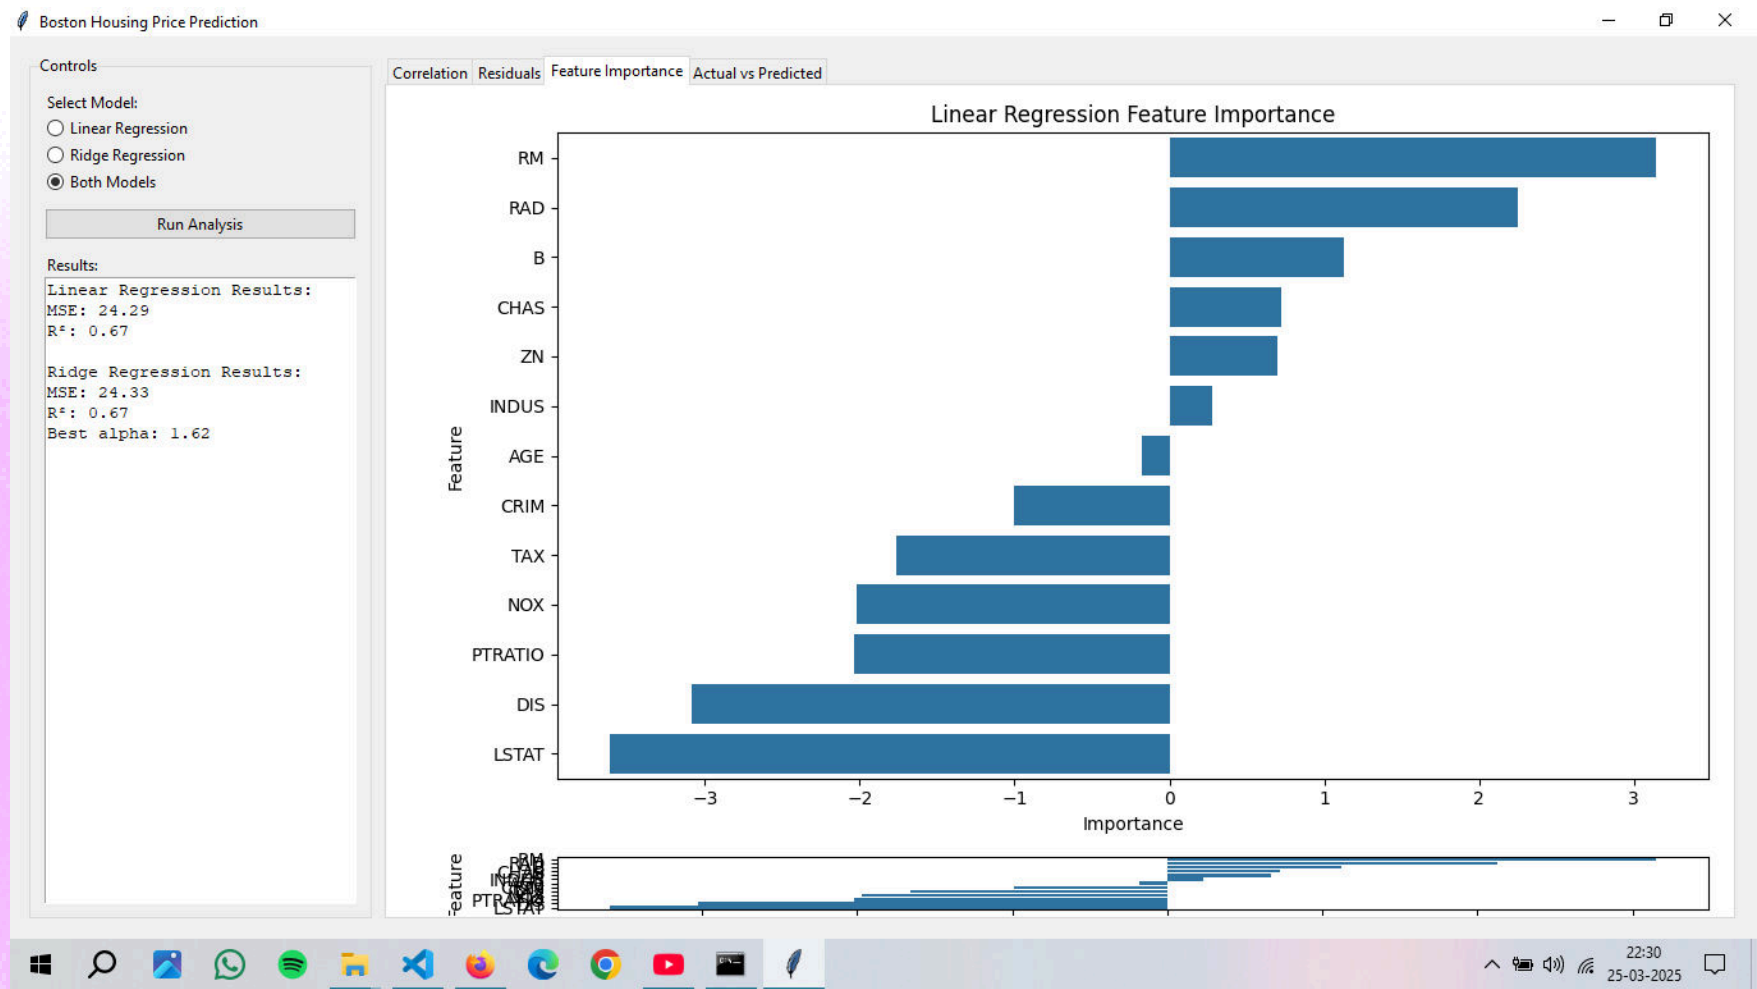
Boston Housing Price Prediction

Controls

Select Model:
Linear Regression
Ridge Regression
Both Models

Run Analysis

Results:
Linear Regression Results:
MSE: 24.29
R²: 0.67

Ridge Regression Results:
MSE: 24.33
R²: 0.67
Best alpha: 1.62

Correlation | Residuals | Feature Importance | Actual vs Predicted

Linear Regression Feature Importance

Feature

RM
RAD
B
CHAS
ZN
INDUS
AGE
CRIM
TAX
NOX
PTRATIO
DIS
LSTAT

−3 −2 −1 0 1 2 3
Importance

Feature
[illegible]

22:30
25-03-2025